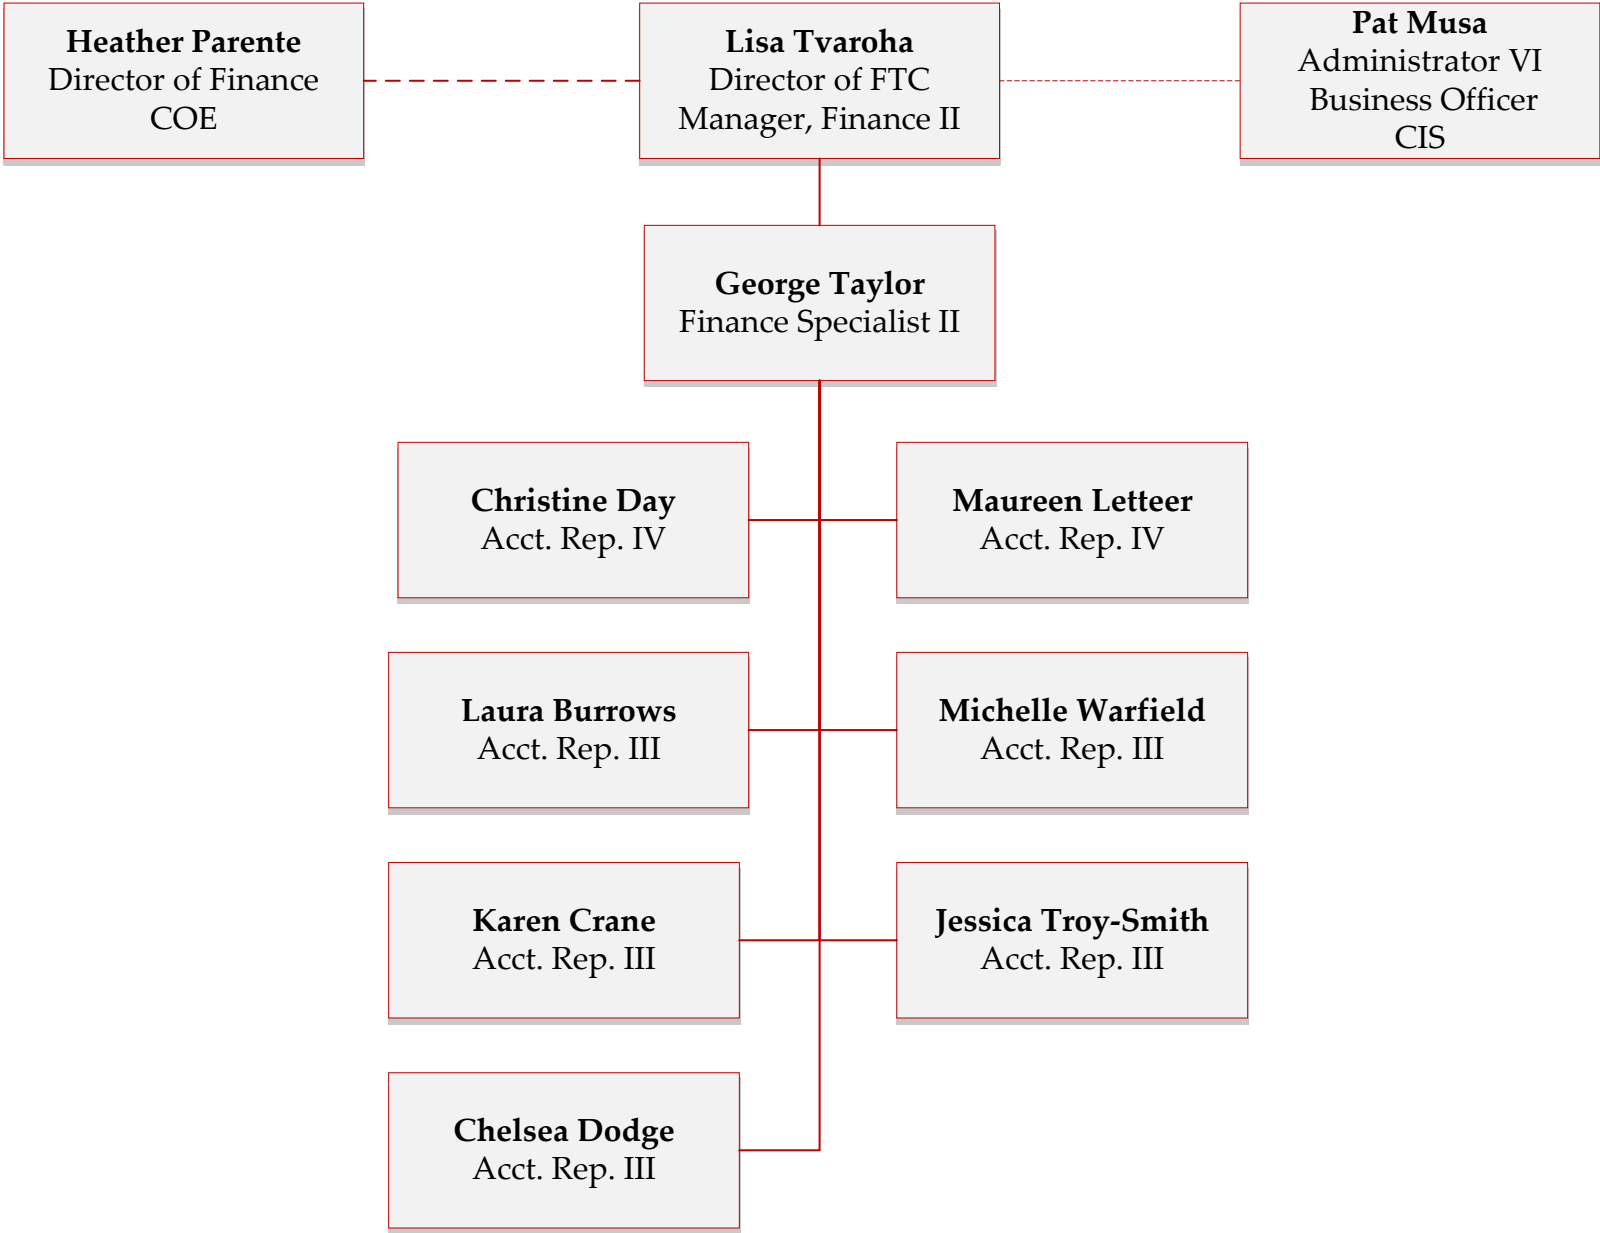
**Heather Parente**
Director of Finance
COE

**Lisa Tvaroha**
Director of FTC
Manager, Finance II

**Pat Musa**
Administrator VI
Business Officer
CIS

**George Taylor**
Finance Specialist II

**Christine Day**
Acct. Rep. IV

**Maureen Letteer**
Acct. Rep. IV

**Laura Burrows**
Acct. Rep. III

**Michelle Warfield**
Acct. Rep. III

**Karen Crane**
Acct. Rep. III

**Jessica Troy-Smith**
Acct. Rep. III

**Chelsea Dodge**
Acct. Rep. III